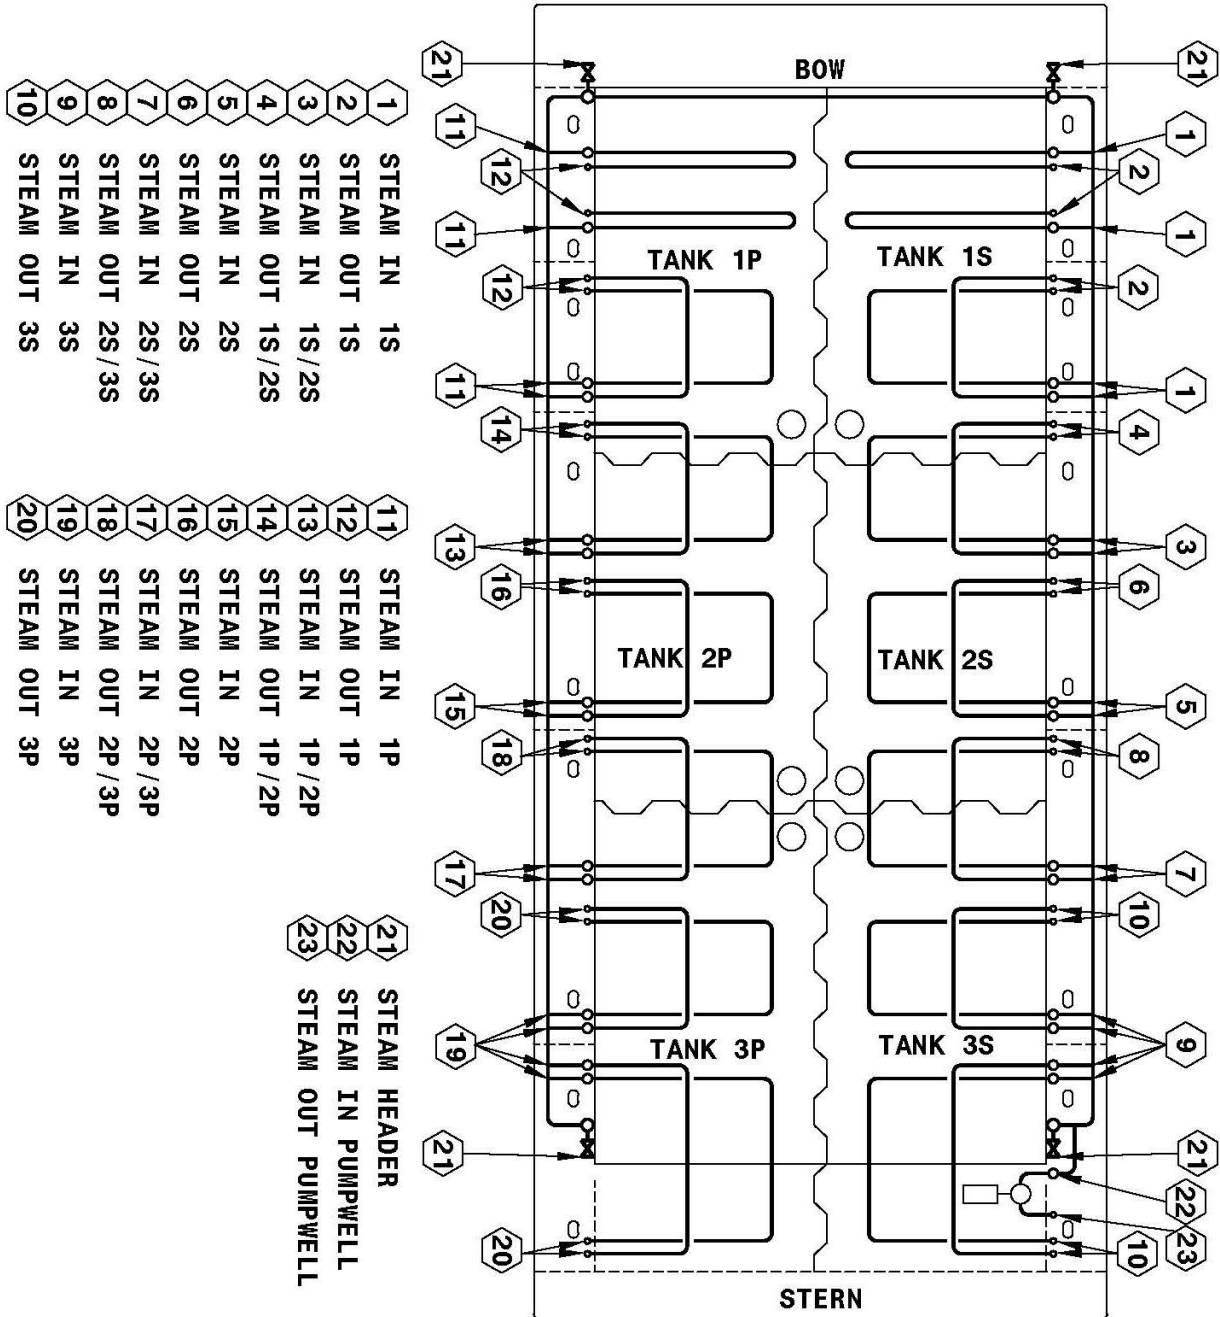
1 STEAM IN 1S
2 STEAM OUT 1S
3 STEAM IN 1S/2S
4 STEAM OUT 1S/2S
5 STEAM IN 2S
6 STEAM OUT 2S
7 STEAM IN 2S/3S
8 STEAM OUT 2S/3S
9 STEAM IN 3S
10 STEAM OUT 3S

11 STEAM IN 1P
12 STEAM OUT 1P
13 STEAM IN 1P/2P
14 STEAM OUT 1P/2P
15 STEAM IN 2P
16 STEAM OUT 2P
17 STEAM IN 2P/3P
18 STEAM OUT 2P/3P
19 STEAM IN 3P
20 STEAM OUT 3P

21 STEAM HEADER
22 STEAM IN PUMPWELL
23 STEAM OUT PUMPWELL

BOW
21 21
11 1
12 2
11 1
TANK 1P
TANK 1S
12 2
11 1
14 4
13 3
16 6
TANK 2P
TANK 2S
15 5
18 8
17 7
20 10
19 9
TANK 3P
TANK 3S
21 21
22
23
20 10
STERN